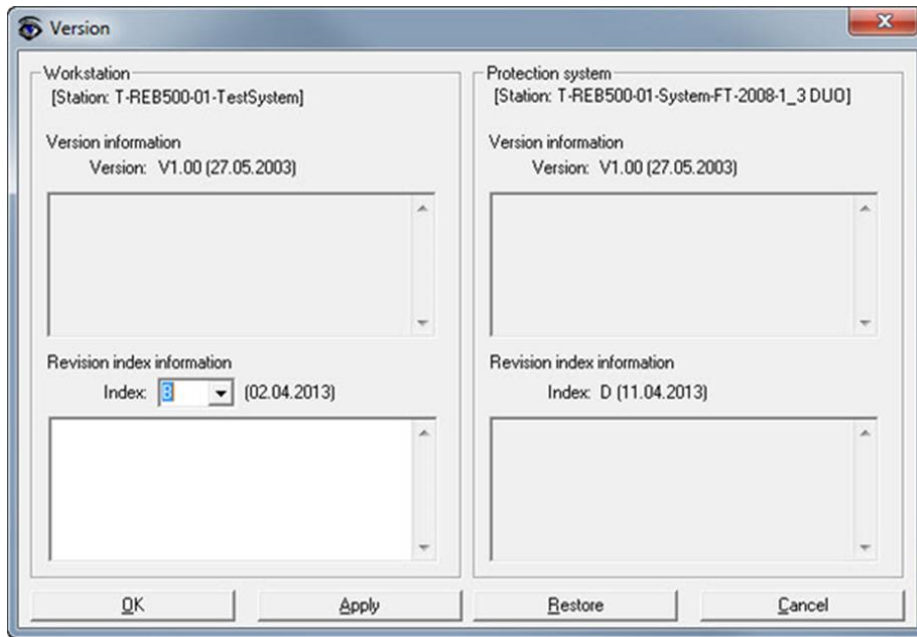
Version

Workstation
[Station: T-REB500-01-TestSystem]

Version information
Version: V1.00 (27.05.2003)

Revision index information
Index: 3 (02.04.2013)

Protection system
[Station: T-REB500-01-System-FT-2008-1_3 DUO]

Version information
Version: V1.00 (27.05.2003)

Revision index information
Index: D (11.04.2013)

OK
Apply
Restore
Cancel